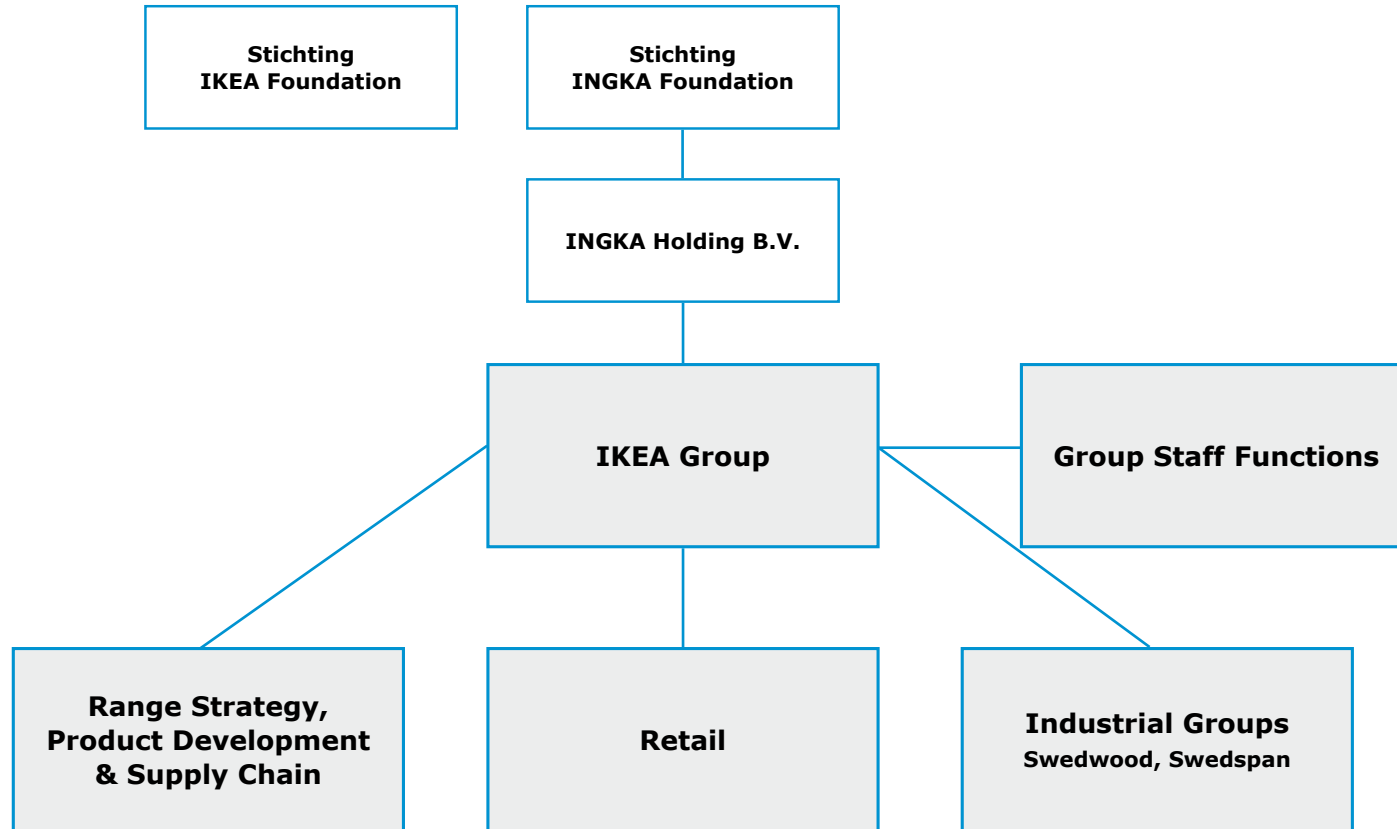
Stichting
IKEA Foundation

Stichting
INGKA Foundation

INGKA Holding B.V.

IKEA Group

Group Staff Functions

Range Strategy,
Product Development
& Supply Chain

Retail

Industrial Groups
Swedwood, Swedspan